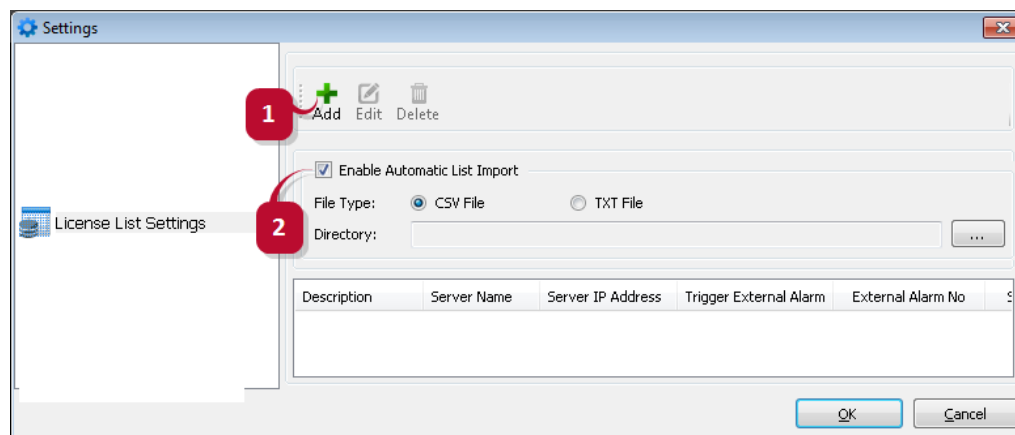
Settings

License List Settings

1
Add Edit Delete

2
Enable Automatic List Import

File Type: CSV File TXT File

Directory: ...

| Description | Server Name | Server IP Address | Trigger External Alarm | External Alarm No | S |
|---|---|---|---|---|---|

OK Cancel